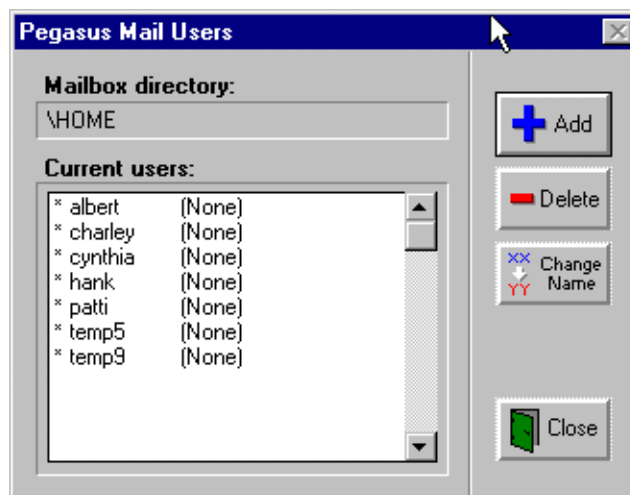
Pegasus Mail Users

Mailbox directory:
\HOME

Current users:
* albert (None)
* charley (None)
* cynthia (None)
* hank (None)
* patti (None)
* temp5 (None)
* temp9 (None)

Add
Delete
XX YY Change Name
Close